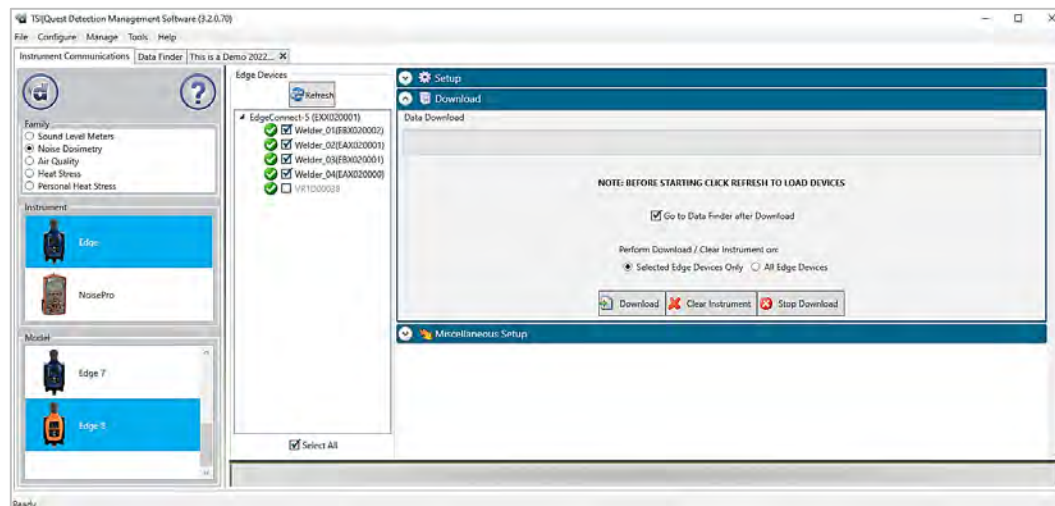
TSI|Quest Detection Management Software (3.2.0.70)

File Configure Manage Tools Help

Instrument Communications | Data Finder | This is a Demo 2022... ✖

Family
○ Sound Level Meters
◉ Noise Dosimetry
○ Air Quality
○ Heat Stress
○ Personal Heat Stress

Instrument

Edge

NoisePro

Model

Edge 7

Edge 5

Edge Devices

Refresh

EdgeConnect-5 (EXX020001)
☑ Welder_01(EBX020002)
☑ Welder_02(EAX020001)
☑ Welder_03(EBX020001)
☑ Welder_04(EAX020000)
☐ VR1D00028

☑ Select All

Setup

Download

Data Download

NOTE: BEFORE STARTING CLICK REFRESH TO LOAD DEVICES

☑ Go to Data Finder after Download

Perform Download / Clear Instrument on:
◉ Selected Edge Devices Only ○ All Edge Devices

Download | Clear Instrument | Stop Download

Miscellaneous Setup

Ready